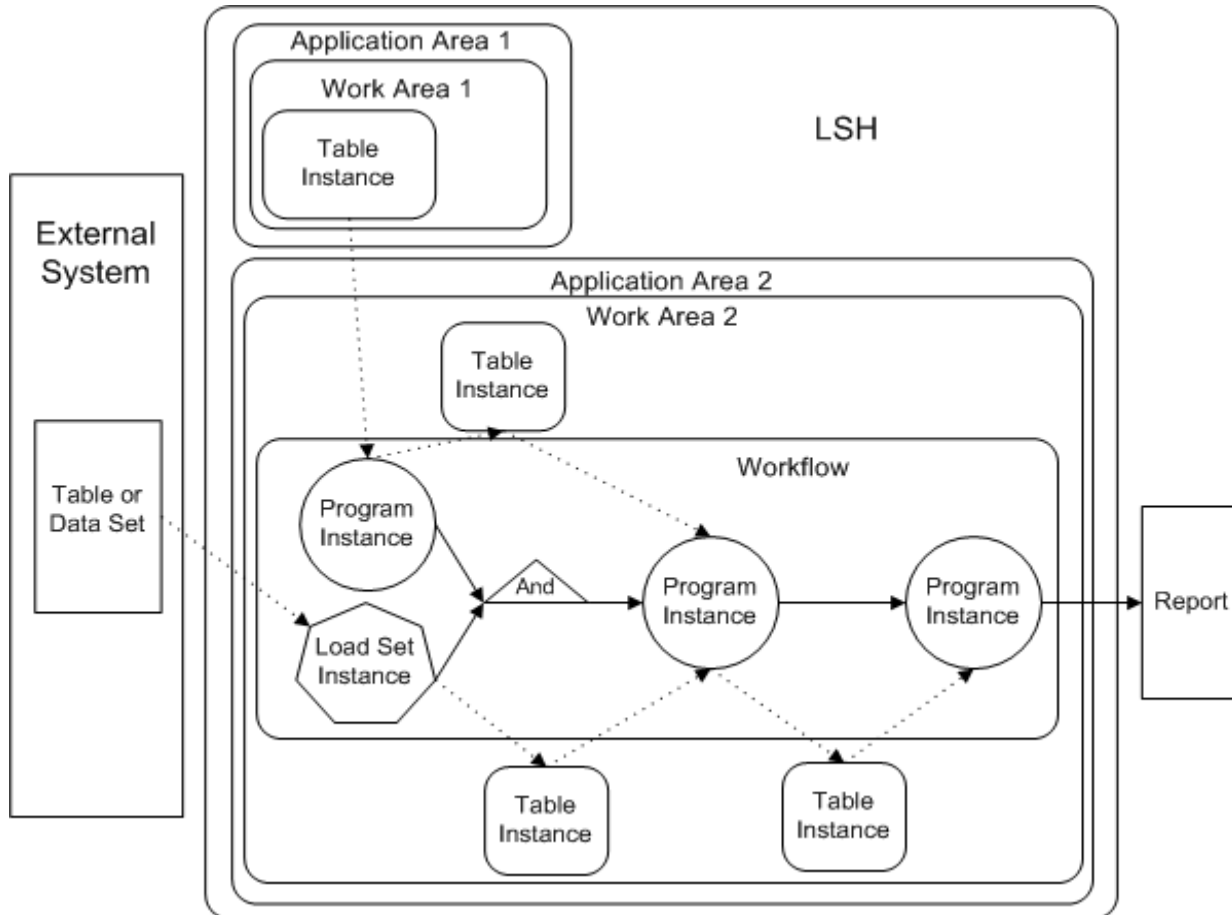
Application Area 1

Work Area 1

Table Instance

LSH

External System

Application Area 2

Work Area 2

Table Instance

Workflow

Table or Data Set

Program Instance

And

Program Instance

Program Instance

Report

Load Set Instance

Table Instance

Table Instance